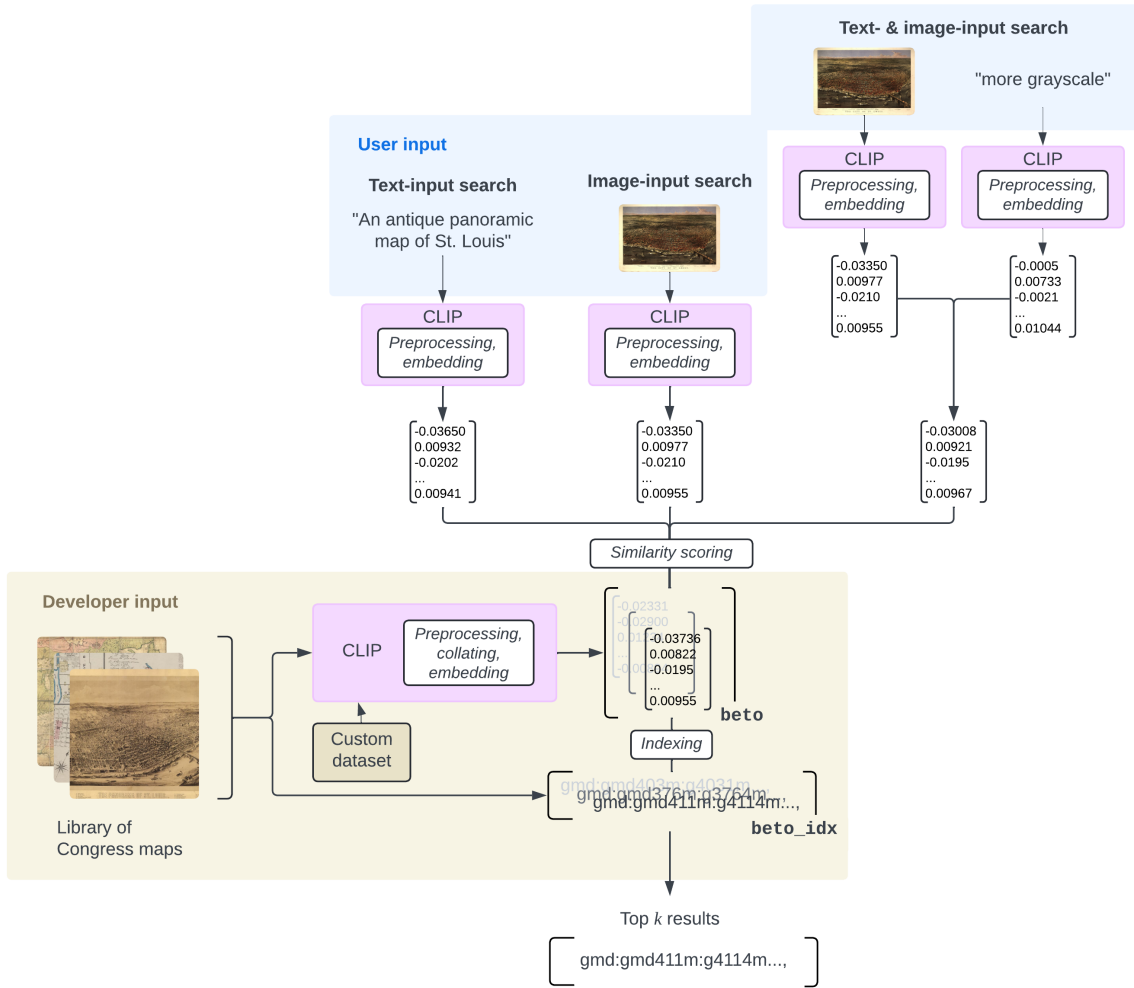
Text- & image-input search

"more grayscale"

CLIP
Preprocessing, embedding

CLIP
Preprocessing, embedding

-0.03350
0.00977
-0.0210
...
0.00955

-0.0005
0.00733
-0.0021
...
0.01044

User input

Text-input search

"An antique panoramic map of St. Louis"

Image-input search

CLIP
Preprocessing, embedding

CLIP
Preprocessing, embedding

-0.03650
0.00932
-0.0202
...
0.00941

-0.03350
0.00977
-0.0210
...
0.00955

-0.03008
0.00921
-0.0195
...
0.00967

Similarity scoring

Developer input

CLIP
Preprocessing, collating, embedding

Custom dataset

-0.02331
-0.02900
0.01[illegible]
...
-0.00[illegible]

-0.03736
0.00822
-0.0195
...
0.00955

beto

Indexing

gmd:gmd403m:g4031m...
gmd:gmd376m:g3764m...
gmd:gmd411m:g4114m...,

beto_idx

Library of Congress maps

Top $k$ results

gmd:gmd411m:g4114m...,